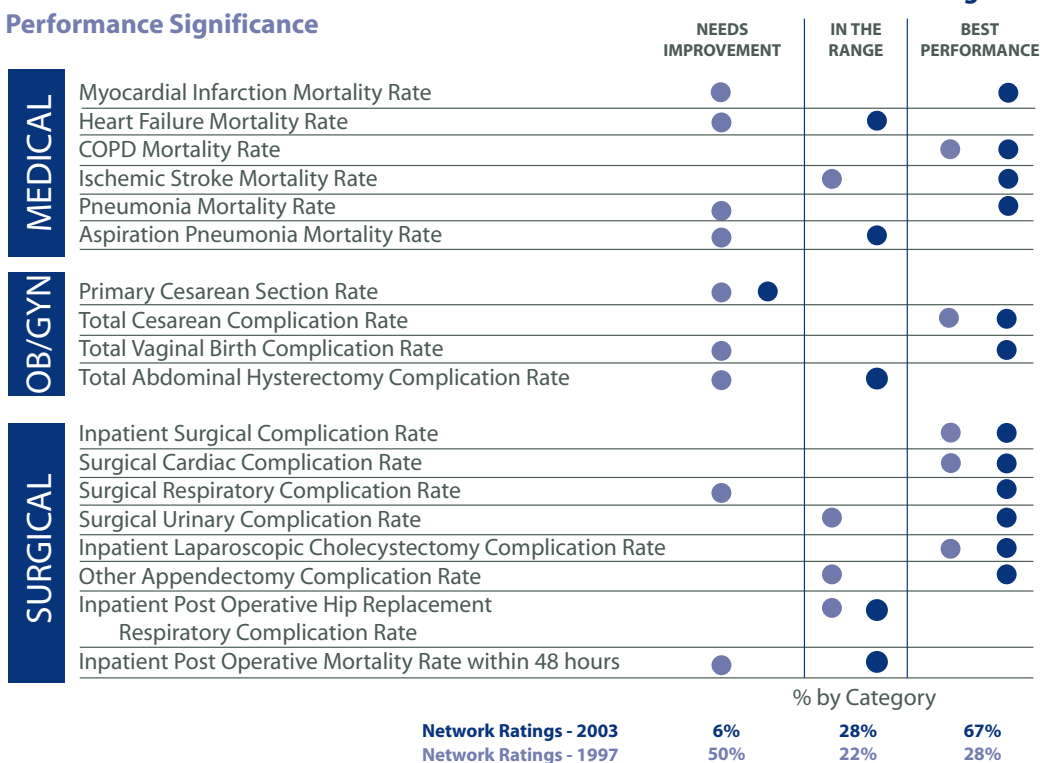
Performance Significance

| | NEEDS IMPROVEMENT | IN THE RANGE | BEST PERFORMANCE |
|---|---|---|---|
| **MEDICAL** | | | |
| Myocardial Infarction Mortality Rate | | | |
| Heart Failure Mortality Rate | | | |
| COPD Mortality Rate | | | |
| Ischemic Stroke Mortality Rate | | | |
| Pneumonia Mortality Rate | | | |
| Aspiration Pneumonia Mortality Rate | | | |
| **OB/GYN** | | | |
| Primary Cesarean Section Rate | | | |
| Total Cesarean Complication Rate | | | |
| Total Vaginal Birth Complication Rate | | | |
| Total Abdominal Hysterectomy Complication Rate | | | |
| **SURGICAL** | | | |
| Inpatient Surgical Complication Rate | | | |
| Surgical Cardiac Complication Rate | | | |
| Surgical Respiratory Complication Rate | | | |
| Surgical Urinary Complication Rate | | | |
| Inpatient Laparoscopic Cholecystectomy Complication Rate | | | |
| Other Appendectomy Complication Rate | | | |
| Inpatient Post Operative Hip Replacement Respiratory Complication Rate | | | |
| Inpatient Post Operative Mortality Rate within 48 hours | | | |

% by Category

| | | | |
|---|---|---|---|
| Network Ratings - 2003 | 6% | 28% | 67% |
| Network Ratings - 1997 | 50% | 22% | 28% |